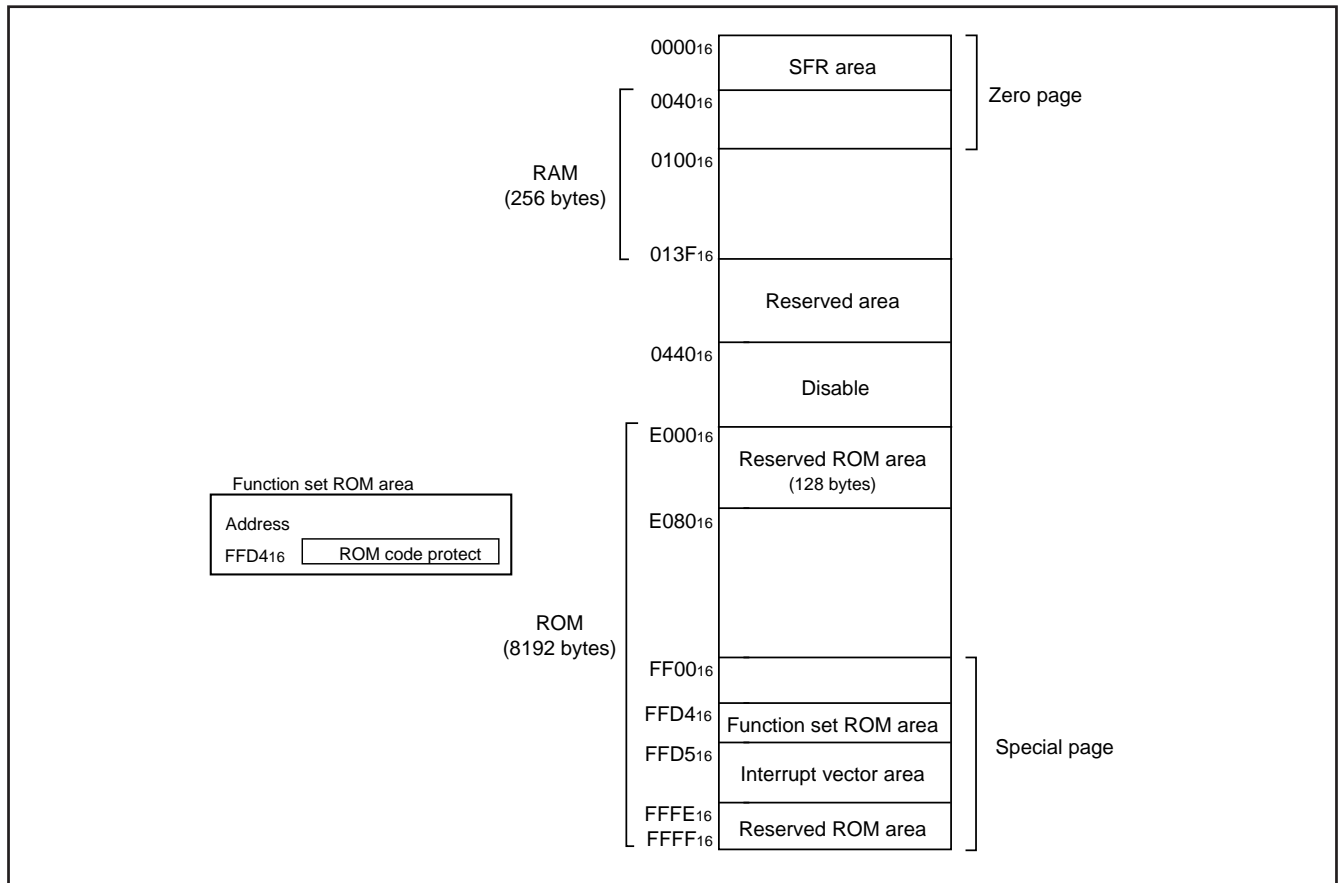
$0000_{16}$

SFR area

Zero page

$0040_{16}$

RAM
(256 bytes)

$0100_{16}$

$013F_{16}$

Reserved area

$0440_{16}$

Disable

$E000_{16}$

Reserved ROM area
(128 bytes)

Function set ROM area

Address

$FFD4_{16}$ ROM code protect

$E080_{16}$

ROM
(8192 bytes)

$FF00_{16}$

$FFD4_{16}$ Function set ROM area

Special page

$FFD5_{16}$ Interrupt vector area

$FFFE_{16}$

$FFFF_{16}$ Reserved ROM area